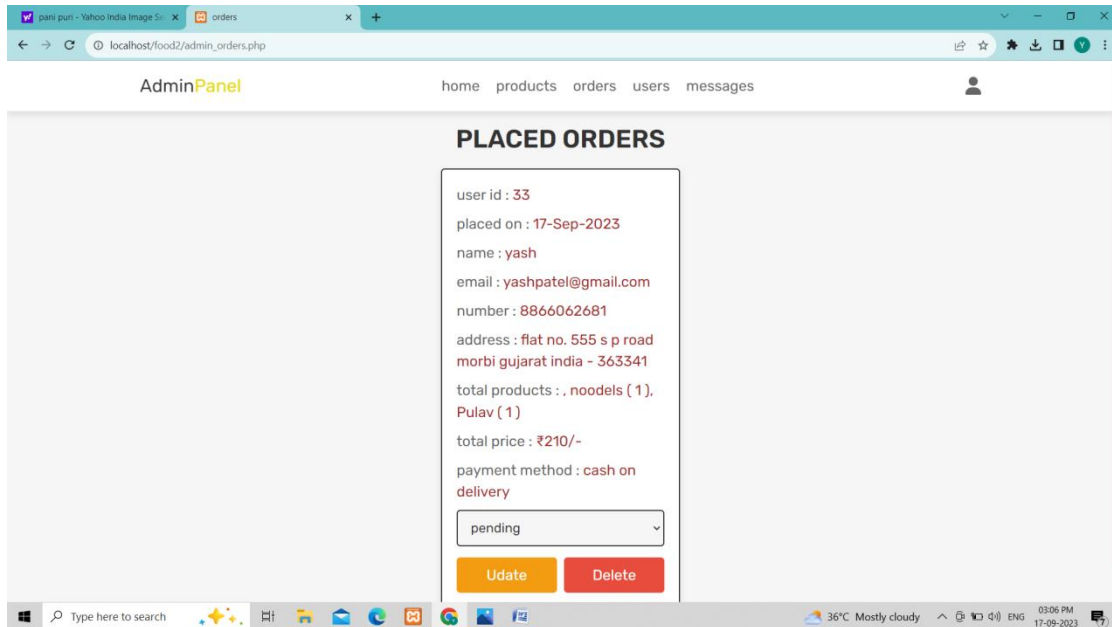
pani puri - Yahoo India Image Se ×
orders ×
+

localhost/food2/admin_orders.php

AdminPanel

home products orders users messages

PLACED ORDERS

user id : 33

placed on : 17-Sep-2023

name : yash

email : yashpatel@gmail.com

number : 8866062681

address : flat no. 555 s p road morbi gujarat india - 363341

total products : , noodels ( 1 ), Pulav ( 1 )

total price : ₹210/-

payment method : cash on delivery

pending

Udate Delete

Type here to search

36°C Mostly cloudy ENG 03:06 PM 17-09-2023